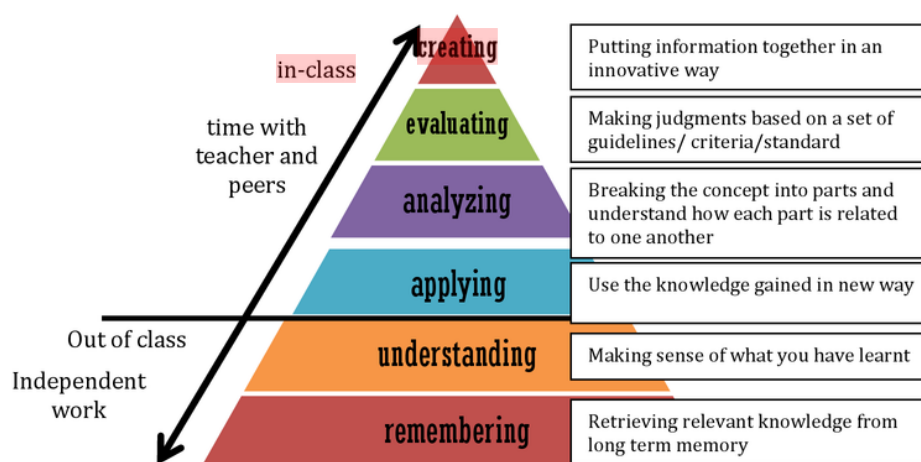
in-class

time with teacher and peers

Out of class

Independent work

creating

evaluating

analyzing

applying

understanding

remembering

Putting information together in an innovative way

Making judgments based on a set of guidelines/ criteria/standard

Breaking the concept into parts and understand how each part is related to one another

Use the knowledge gained in new way

Making sense of what you have learnt

Retrieving relevant knowledge from long term memory